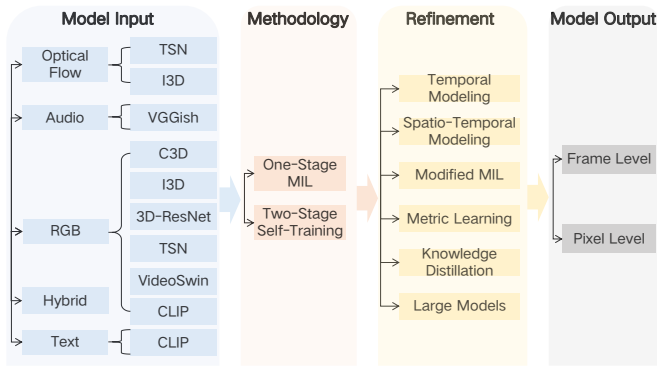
Model Input

Optical Flow
TSN
I3D

Audio
VGGish

RGB
C3D
I3D
3D-ResNet
TSN
VideoSwin
CLIP

Hybrid

Text
CLIP

Methodology

One-Stage MIL

Two-Stage Self-Training

Refinement

Temporal Modeling

Spatio-Temporal Modeling

Modified MIL

Metric Learning

Knowledge Distillation

Large Models

Model Output

Frame Level

Pixel Level